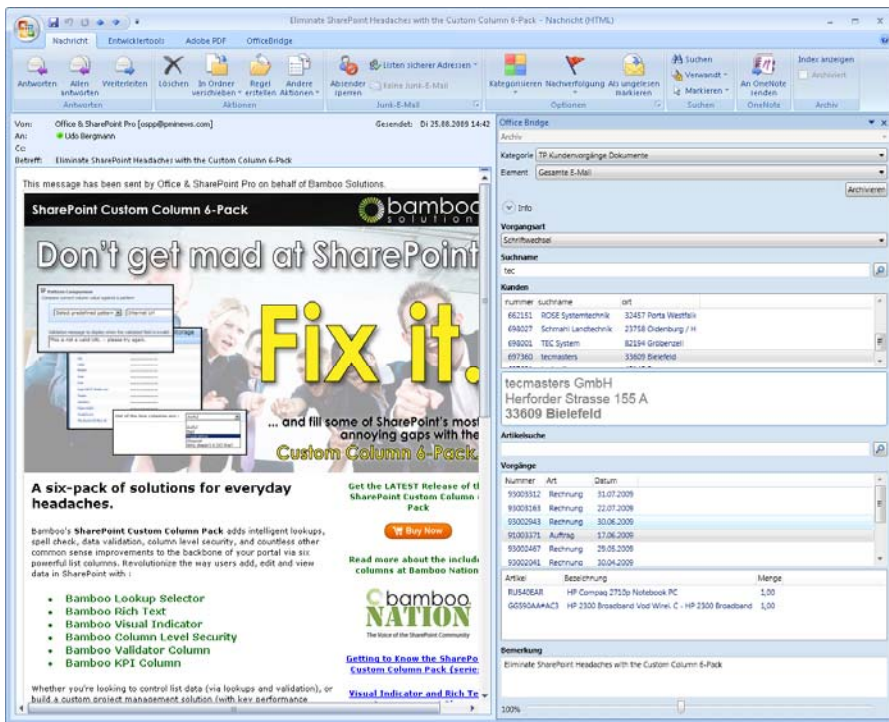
Eliminate SharePoint Headaches with the Custom Column 6-Pack - Nachricht (HTML)

Nachricht Entwicklertools Adobe PDF OfficeBridge

Antworten Allen antworten Weiterleiten Antworten Löschen In Ordner verschieben Regel erstellen Andere Aktionen Aktionen Absender sperren Listen sicherer Adressen Keine Junk-E-Mail Junk-E-Mail Kategorisieren Nachverfolgung Als ungelesen markieren Optionen Suchen Verwandt Markieren Suchen An OneNote senden OneNote Index anzeigen Archiviert Archiv

Von: Office & SharePoint Pro [ospp@pminews.com] Gesendet: Di 25.08.2009 14:42
An: Udo Bergmann
Cc:
Betreff: Eliminate SharePoint Headaches with the Custom Column 6-Pack

This message has been sent by Office & SharePoint Pro on behalf of Bamboo Solutions.

SharePoint Custom Column 6-Pack

bamboo solution

Don't get mad at SharePoint

Fix it.

... and fill some of SharePoint's most annoying gaps with the Custom Column 6-Pack.

A six-pack of solutions for everyday headaches.

Bamboo's SharePoint Custom Column Pack adds intelligent lookups, spell check, data validation, column level security, and countless other common sense improvements to the backbone of your portal via six powerful list columns. Revolutionize the way users add, edit and view data in SharePoint with :

- Bamboo Lookup Selector
- Bamboo Rich Text
- Bamboo Visual Indicator
- Bamboo Column Level Security
- Bamboo Validator Column
- Bamboo KPI Column

Whether you're looking to control list data (via lookups and validation), or build a custom project management solution (with key performance

Get the LATEST Release of the SharePoint Custom Column Pack

Buy Now

Read more about the included columns at Bamboo Nation

bamboo NATION
The Voice of the SharePoint Community

Getting to Know the SharePoint Custom Column Pack (series

Visual Indicator and Rich Te

Office Bridge
Archiv
Kategorie TP Kundenvorgänge Dokumente
Element Gesamte E-Mail
Archivieren
Info
Vorgangsart
Schriftwechsel
Suchname
tec
Kunden

| nummer | suchname | ort |
|---|---|---|
| 662151 | ROSE Systemtechnik | 32457 Porta Westfalic |
| 698027 | Schmahl Landtechnik | 23758 Oldenburg / H |
| 698001 | TEC System | 82194 Gröbenzell |
| 697360 | tecmasters | 33609 Bielefeld |

tecmasters GmbH
Herforder Strasse 155 A
33609 Bielefeld

Artikelsuche

Vorgänge

| Nummer | Art | Datum |
|---|---|---|
| 93003312 | Rechnung | 31.07.2009 |
| 93003183 | Rechnung | 22.07.2009 |
| 93002943 | Rechnung | 30.06.2009 |
| 91003371 | Auftrag | 17.06.2009 |
| 93002487 | Rechnung | 29.05.2009 |
| 93002081 | Rechnung | 30.04.2009 |

| Artikel | Bezeichnung | Menge |
|---|---|---|
| RU540EAR | HP Compaq 2710p Notebook PC | 1,00 |
| GG590AA#AC3 | HP 2300 Broadband Wod Wirel. C - HP 2300 Broadband | 1,00 |

Bemerkung
Eliminate SharePoint Headaches with the Custom Column 6-Pack

100%